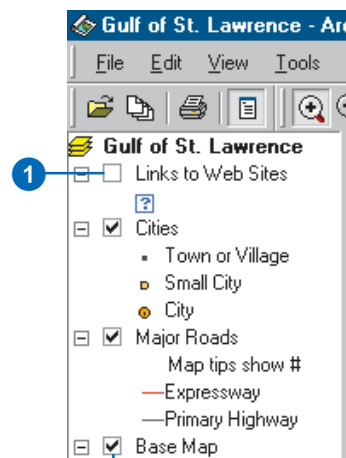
Gulf of St. Lawrence - Ar

File Edit View Tools

1

Gulf of St. Lawrence

Links to Web Sites

?

Cities

Town or Village

Small City

City

Major Roads

Map tips show #

Expressway

Primary Highway

Base Map